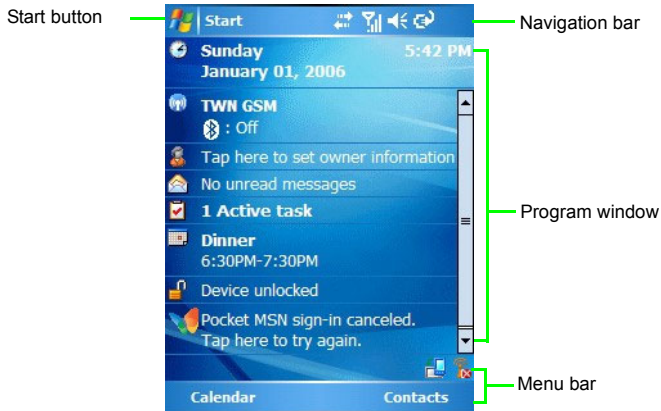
Start button

Start

Navigation bar

Sunday
January 01, 2006

5:42 PM

TWN GSM
: Off

Tap here to set owner information

No unread messages

1 Active task

Dinner
6:30PM-7:30PM

Device unlocked

Pocket MSN sign-in canceled.
Tap here to try again.

Program window

Menu bar

Calendar

Contacts